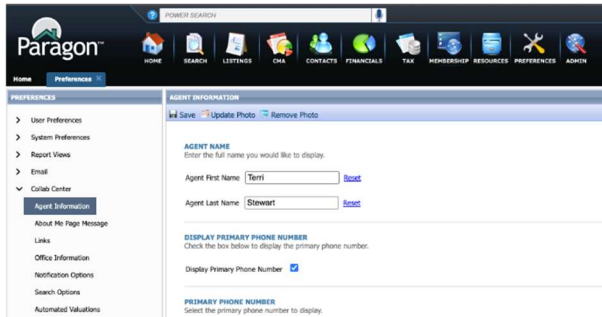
? POWER SEARCH

Paragon™

HOME SEARCH LISTINGS CMA CONTACTS FINANCIALS TAX MEMBERSHIP RESOURCES PREFERENCES ADMIN

Home Preferences ×

PREFERENCES

> User Preferences
> System Preferences
> Report Views
> Email
∨ Collab Center
Agent Information
About Me Page Message
Links
Office Information
Notification Options
Search Options
Automated Valuations

AGENT INFORMATION

Save Update Photo Remove Photo

AGENT NAME
Enter the full name you would like to display.

Agent First Name Terri Reset

Agent Last Name Stewart Reset

DISPLAY PRIMARY PHONE NUMBER
Check the box below to display the primary phone number.

Display Primary Phone Number

PRIMARY PHONE NUMBER
Select the primary phone number to display.